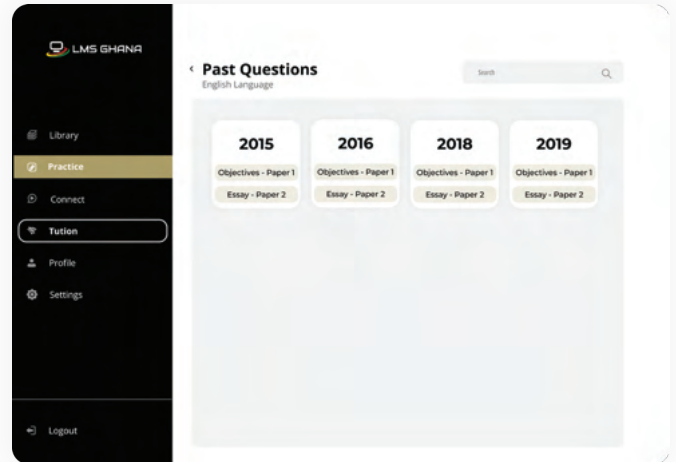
LMS GHANA

Library

Practice

Connect

Tution

Profile

Settings

Logout

‹ Past Questions
English Language

Search

2015
Objectives - Paper 1
Essay - Paper 2

2016
Objectives - Paper 1
Essay - Paper 2

2018
Objectives - Paper 1
Essay - Paper 2

2019
Objectives - Paper 1
Essay - Paper 2